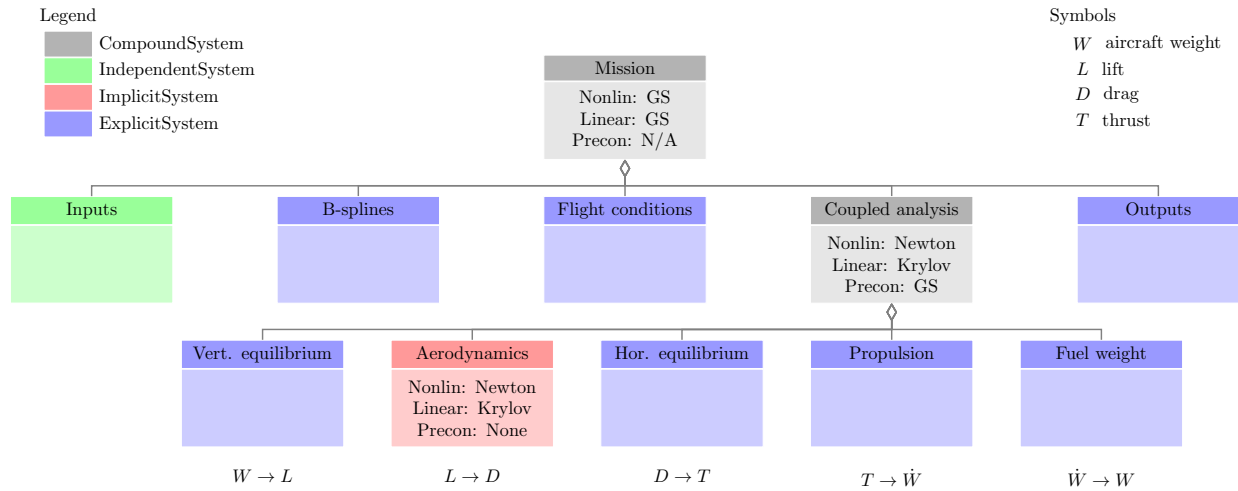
Legend
CompoundSystem
IndependentSystem
ImplicitSystem
ExplicitSystem

Symbols
$W$ aircraft weight
$L$ lift
$D$ drag
$T$ thrust

Mission
Nonlin: GS
Linear: GS
Precon: N/A

Inputs

B-splines

Flight conditions

Coupled analysis
Nonlin: Newton
Linear: Krylov
Precon: GS

Outputs

Vert. equilibrium

Aerodynamics
Nonlin: Newton
Linear: Krylov
Precon: None

Hor. equilibrium

Propulsion

Fuel weight

$W \to L$

$L \to D$

$D \to T$

$T \to \dot{W}$

$\dot{W} \to W$